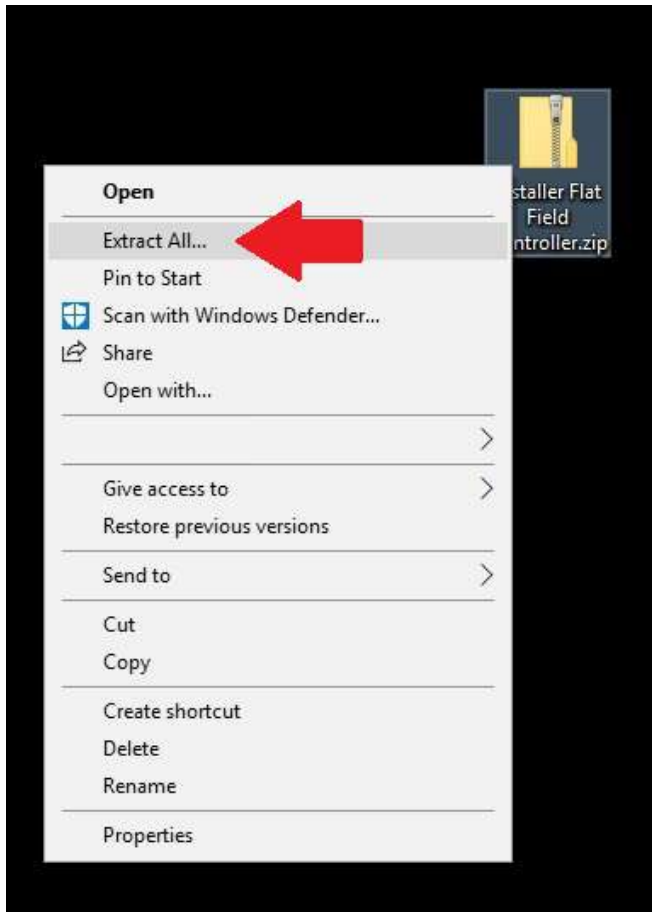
staller Flat Field ntroller.zip

Open

Extract All...

Pin to Start

Scan with Windows Defender...

Share

Open with...

Give access to

Restore previous versions

Send to

Cut

Copy

Create shortcut

Delete

Rename

Properties